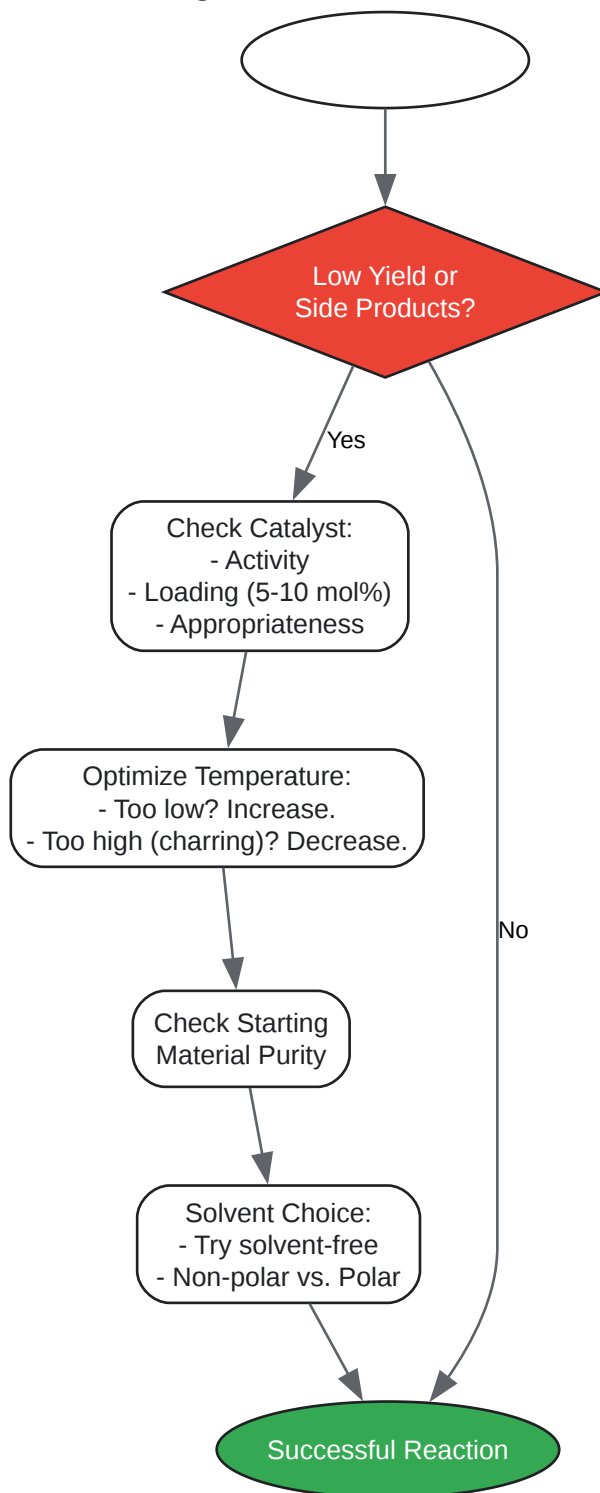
Low Yield or
Side Products?

Yes

No

Check Catalyst:
- Activity
- Loading (5-10 mol%)
- Appropriateness

Optimize Temperature:
- Too low? Increase.
- Too high (charring)? Decrease.

Check Starting
Material Purity

Solvent Choice:
- Try solvent-free
- Non-polar vs. Polar

Successful Reaction